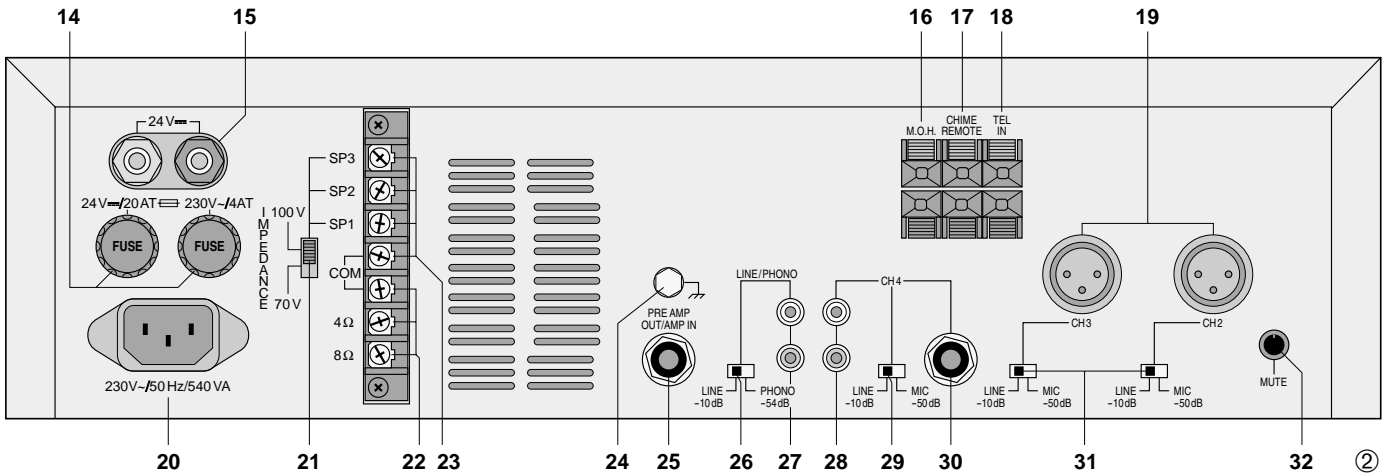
14 15 16 17 18 19

24V⎓

M.O.H.
CHIME REMOTE
TEL IN

SP3
SP2
SP1
24V⎓/20AT 230V~/4AT
IMPEDANCE
100V
70V
FUSE FUSE
COM
4Ω
8Ω

LINE/PHONO
CH4
CH3
CH2

PRE AMP OUT/AMP IN

LINE −10dB
PHONO −54dB
LINE −10dB
MIC −50dB
LINE −10dB
MIC −50dB
LINE −10dB
MIC −50dB

MUTE

230V~/50Hz/540VA

20 21 22 23 24 25 26 27 28 29 30 31 32 ②